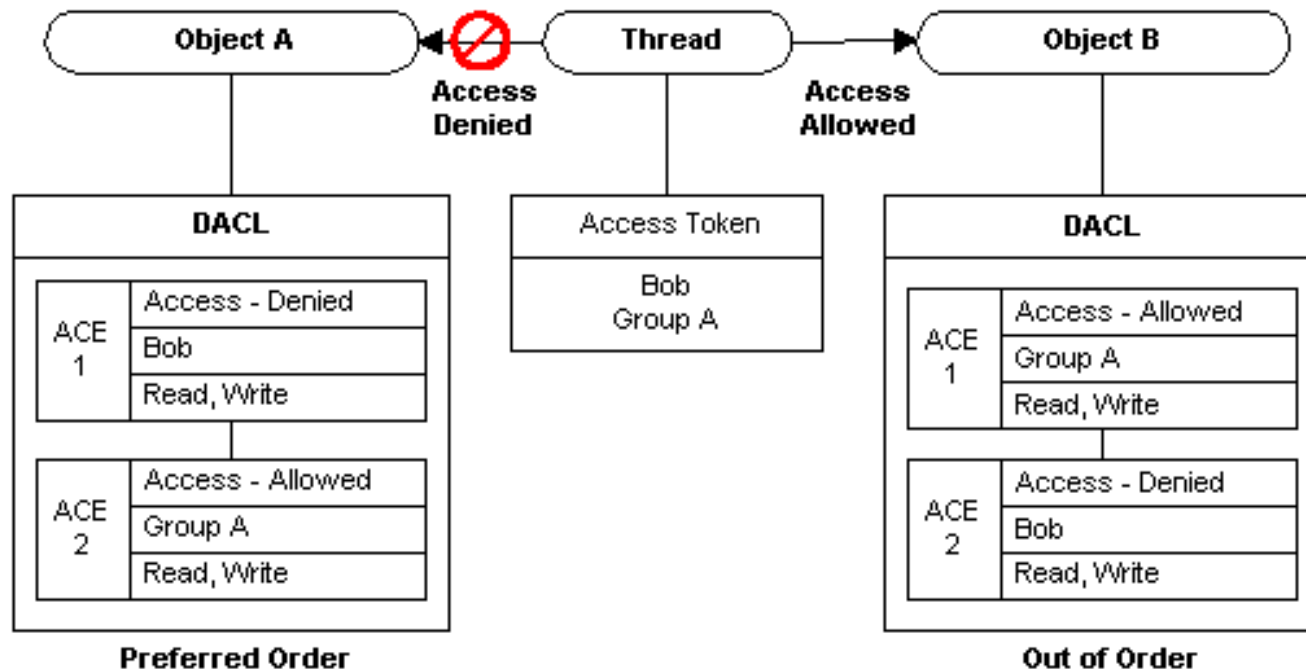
Object A

Access Denied

Thread

Access Allowed

Object B

DACL

| ACE 1 | Access - Denied |
|---|---|
| | Bob |
| | Read, Write |

| ACE 2 | Access - Allowed |
|---|---|
| | Group A |
| | Read, Write |

Preferred Order

Access Token

Bob
Group A

DACL

| ACE 1 | Access - Allowed |
|---|---|
| | Group A |
| | Read, Write |

| ACE 2 | Access - Denied |
|---|---|
| | Bob |
| | Read, Write |

Out of Order